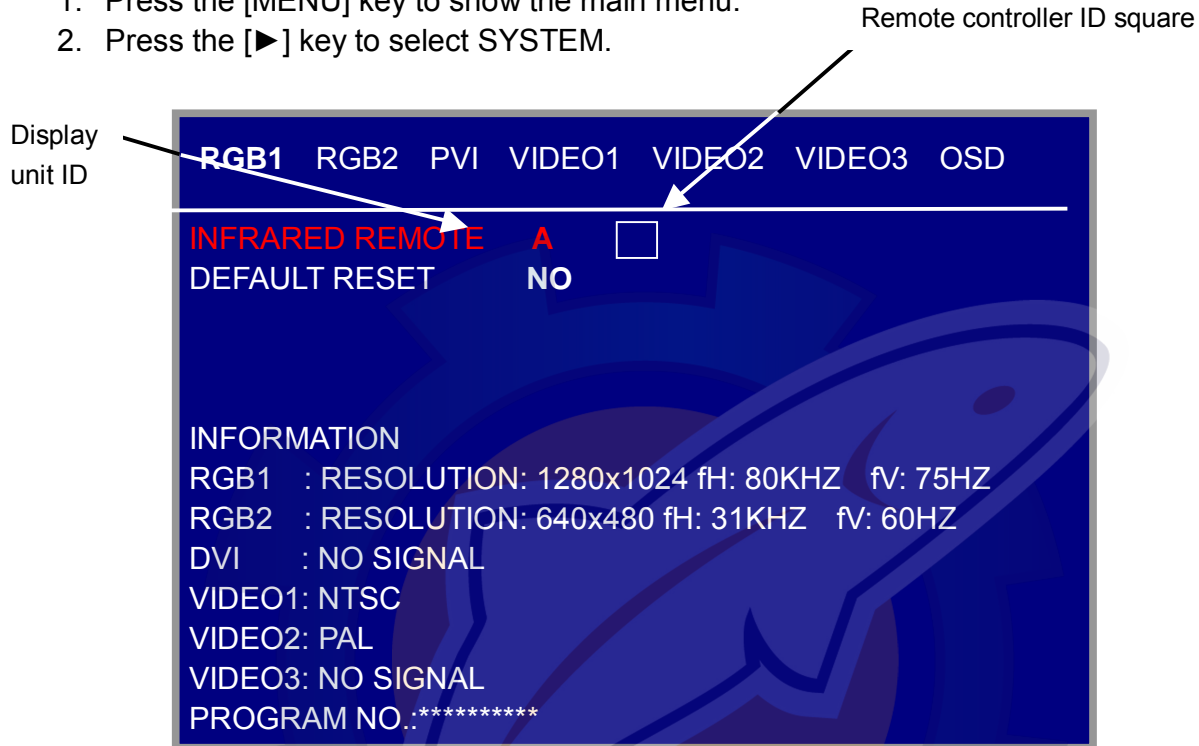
1. Press the [MENU] key to show the main menu.
2. Press the [►] key to select SYSTEM.

Remote controller ID square

Display unit ID

RGB1 RGB2 PVI VIDEO1 VIDEO2 VIDEO3 OSD

INFRARED REMOTE A
DEFAULT RESET NO

INFORMATION
RGB1 : RESOLUTION: 1280x1024 fH: 80KHZ fV: 75HZ
RGB2 : RESOLUTION: 640x480 fH: 31KHZ fV: 60HZ
DVI : NO SIGNAL
VIDEO1: NTSC
VIDEO2: PAL
VIDEO3: NO SIGNAL
PROGRAM NO.:*********